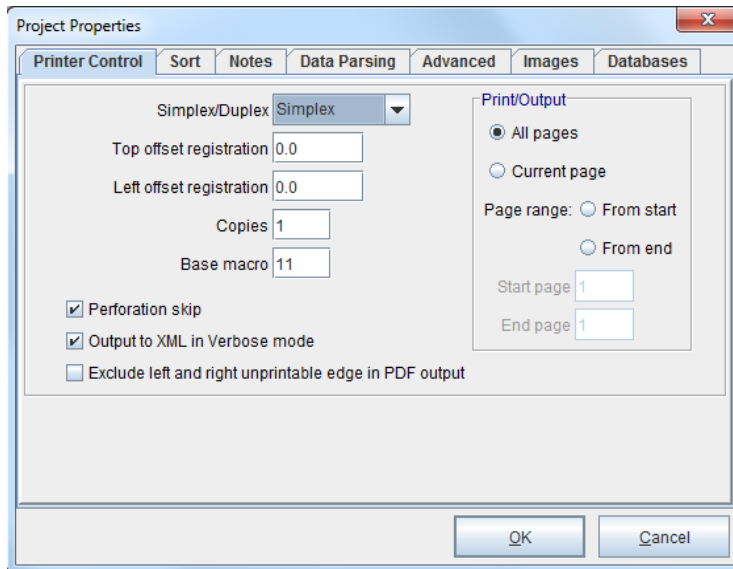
Project Properties

Printer Control | Sort | Notes | Data Parsing | Advanced | Images | Databases

Simplex/Duplex Simplex

Top offset registration 0.0

Left offset registration 0.0

Copies 1

Base macro 11

Perforation skip

Output to XML in Verbose mode

Exclude left and right unprintable edge in PDF output

Print/Output

All pages

Current page

Page range: From start

From end

Start page 1

End page 1

OK

Cancel